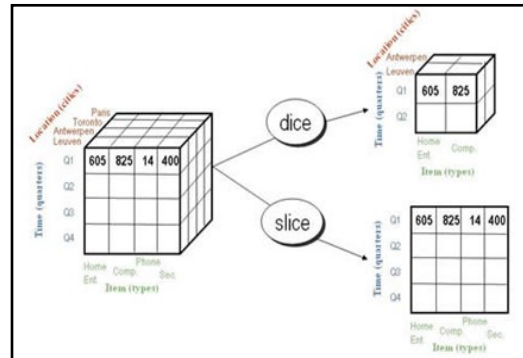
Location (cities)
Paris
Toronto
Antwerpen
Leuven

Time (quarters)
Q1
Q2
Q3
Q4

605 825 14 400

Home Ent.
Comp.
Phone
Sec.
Item (types)

dice

slice

Location (cities)
Antwerpen
Leuven
Time (quarters)
Q1
Q2
605 825
Home Ent.
Comp.
Item (types)

Time (quarters)
Q1
Q2
Q3
Q4
605 825 14 400
Home Ent.
Comp.
Phone
Sec.
Item (types)